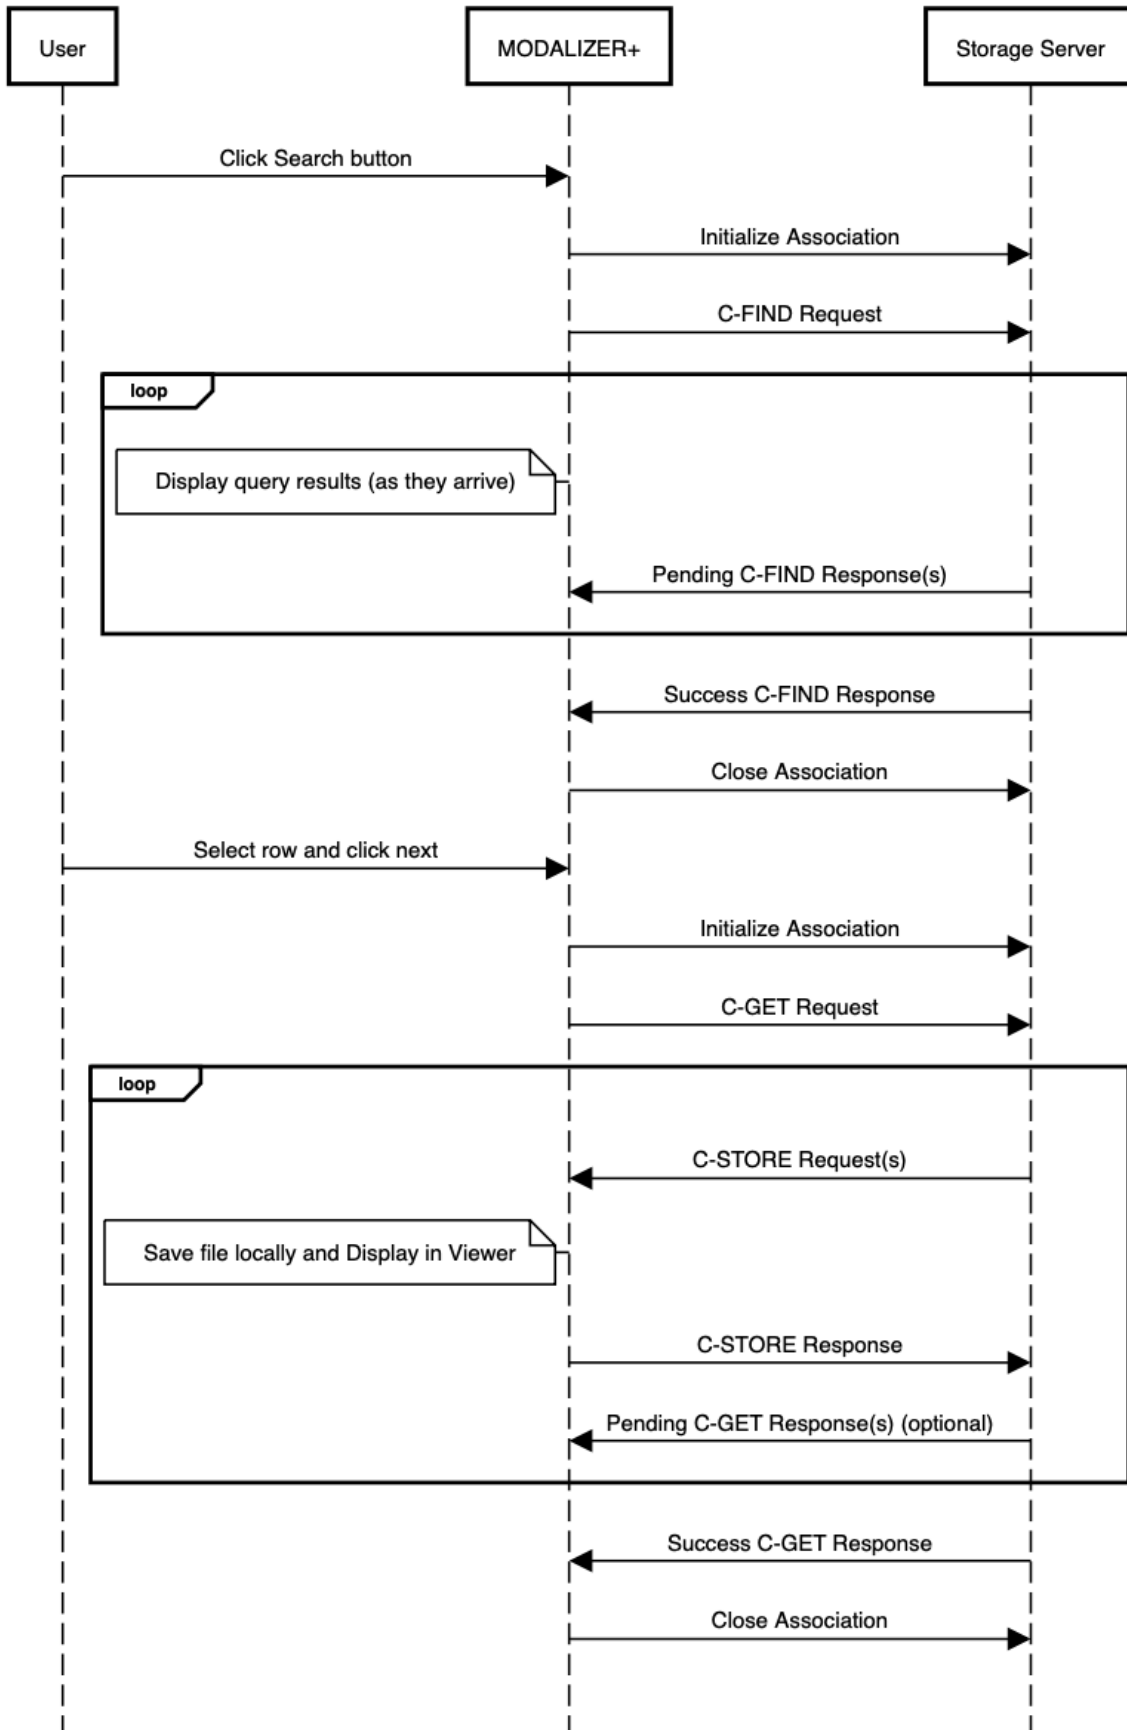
User

MODALIZER+

Storage Server

Click Search button

Initialize Association

C-FIND Request

loop

Display query results (as they arrive)

Pending C-FIND Response(s)

Success C-FIND Response

Close Association

Select row and click next

Initialize Association

C-GET Request

loop

C-STORE Request(s)

Save file locally and Display in Viewer

C-STORE Response

Pending C-GET Response(s) (optional)

Success C-GET Response

Close Association